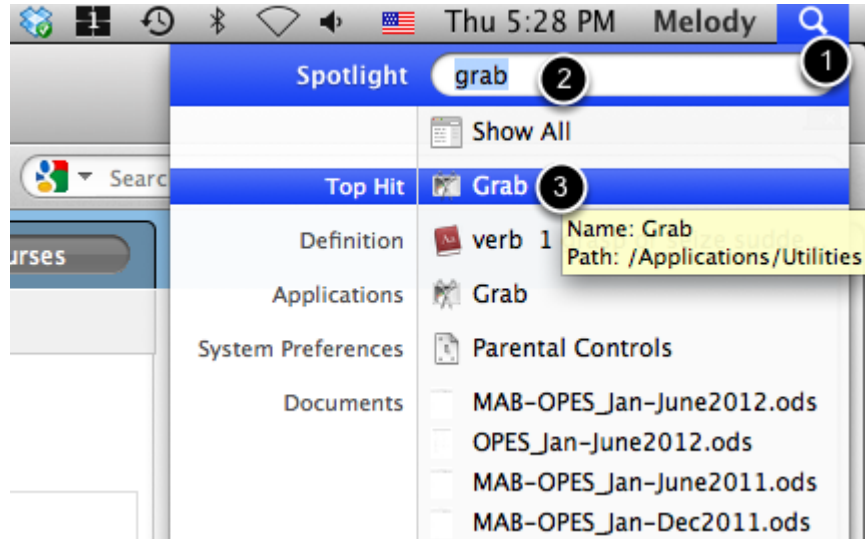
Thu 5:28 PM Melody

1

Spotlight grab 2

Show All

Searc

Top Hit Grab 3

Definition verb 1

Name: Grab
Path: /Applications/Utilities

urses

Applications Grab

System Preferences Parental Controls

Documents MAB-OPES_Jan-June2012.ods

OPES_Jan-June2012.ods

MAB-OPES_Jan-June2011.ods

MAB-OPES_Jan-Dec2011.ods